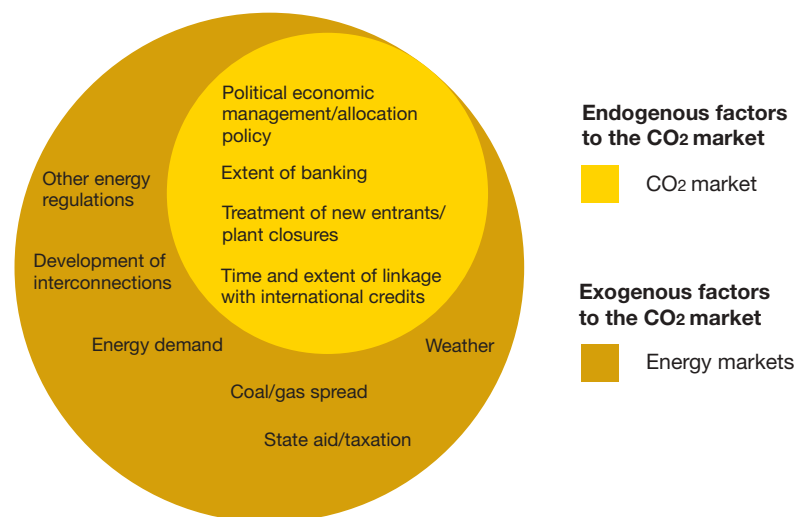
Political economic management/allocation policy

Extent of banking

Treatment of new entrants/ plant closures

Time and extent of linkage with international credits

Other energy regulations

Development of interconnections

Energy demand

Weather

Coal/gas spread

State aid/taxation

**Endogenous factors to the $CO_2$ market**

$CO_2$ market

**Exogenous factors to the $CO_2$ market**

Energy markets